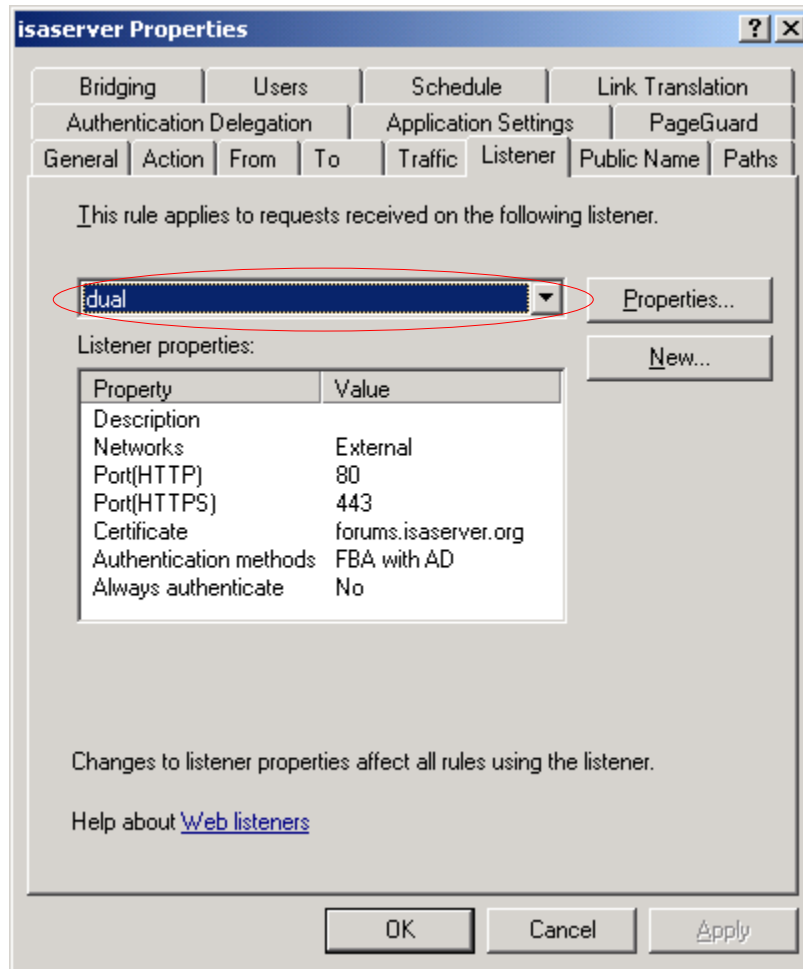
isaserver Properties

? X

Bridging | Users | Schedule | Link Translation

Authentication Delegation | Application Settings | PageGuard

General | Action | From | To | Traffic | Listener | Public Name | Paths

This rule applies to requests received on the following listener.

dual

Properties...

New...

Listener properties:

| Property | Value |
|---|---|
| Description | |
| Networks | External |
| Port(HTTP) | 80 |
| Port(HTTPS) | 443 |
| Certificate | forums.isaserver.org |
| Authentication methods | FBA with AD |
| Always authenticate | No |

Changes to listener properties affect all rules using the listener.

Help about Web listeners

OK | Cancel | Apply